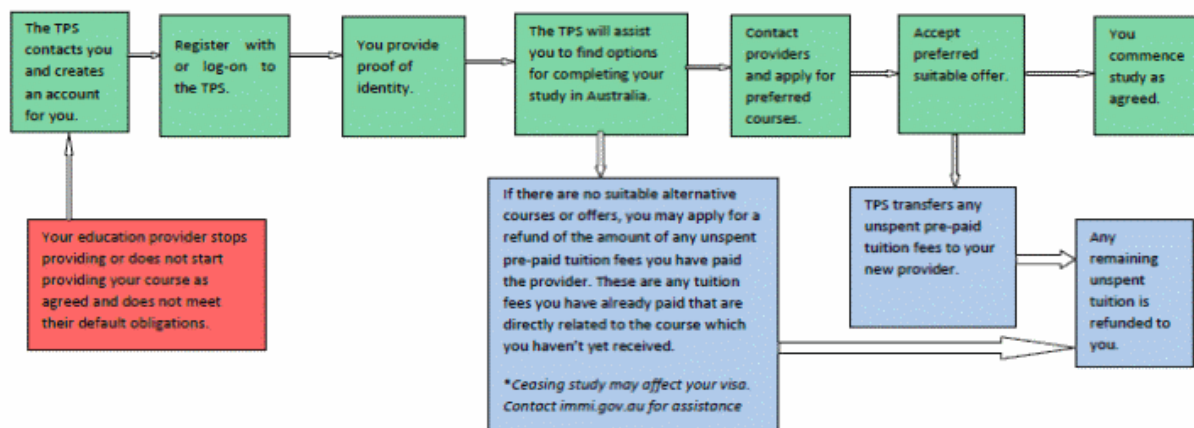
The TPS contacts you and creates an account for you.

Register with or log-on to the TPS.

You provide proof of identity.

The TPS will assist you to find options for completing your study in Australia.

Contact providers and apply for preferred courses.

Accept preferred suitable offer.

You commence study as agreed.

Your education provider stops providing or does not start providing your course as agreed and does not meet their default obligations.

If there are no suitable alternative courses or offers, you may apply for a refund of the amount of any unspent pre-paid tuition fees you have paid the provider. These are any tuition fees you have already paid that are directly related to the course which you haven't yet received.

*Ceasing study may affect your visa. Contact immi.gov.au for assistance

TPS transfers any unspent pre-paid tuition fees to your new provider.

Any remaining unspent tuition is refunded to you.